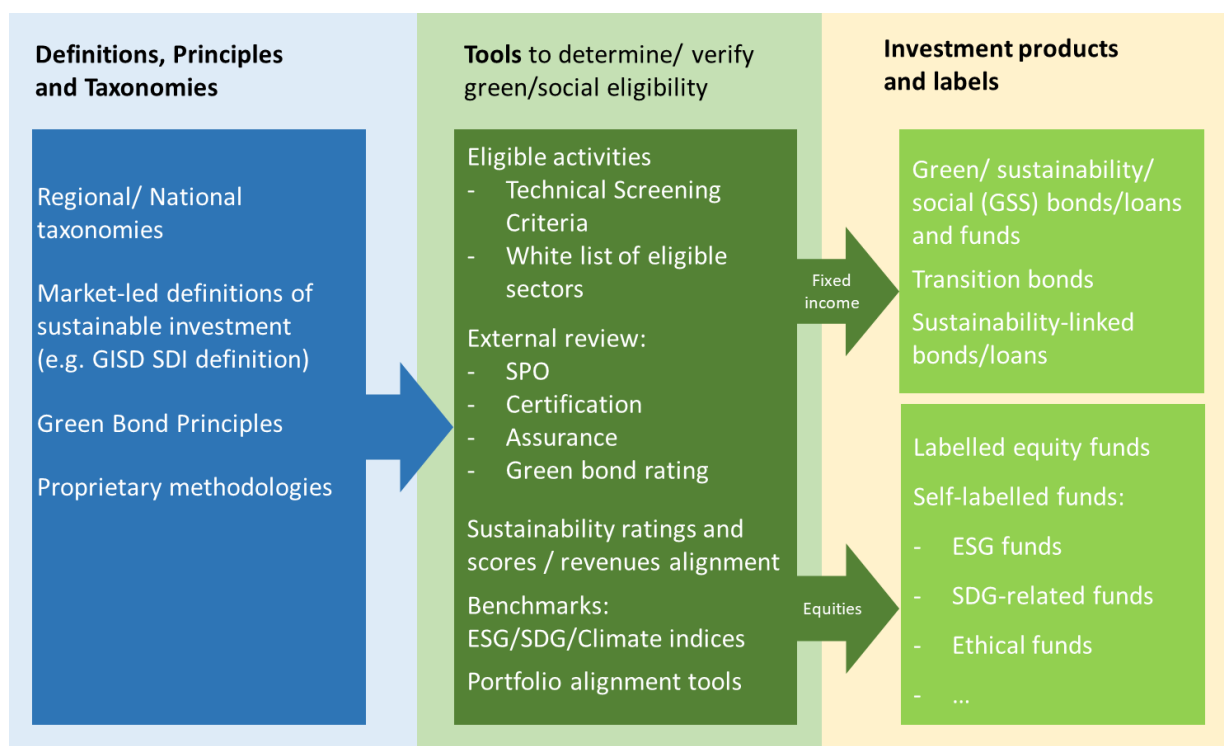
**Definitions, Principles and Taxonomies**

Regional/ National taxonomies

Market-led definitions of sustainable investment (e.g. GISD SDI definition)

Green Bond Principles

Proprietary methodologies

**Tools** to determine/ verify green/social eligibility

Eligible activities
- Technical Screening Criteria
- White list of eligible sectors

External review:
- SPO
- Certification
- Assurance
- Green bond rating

Sustainability ratings and scores / revenues alignment

Benchmarks: ESG/SDG/Climate indices

Portfolio alignment tools

Fixed income

Equities

**Investment products and labels**

Green/ sustainability/ social (GSS) bonds/loans and funds

Transition bonds

Sustainability-linked bonds/loans

Labelled equity funds

Self-labelled funds:
- ESG funds
- SDG-related funds
- Ethical funds
- ...